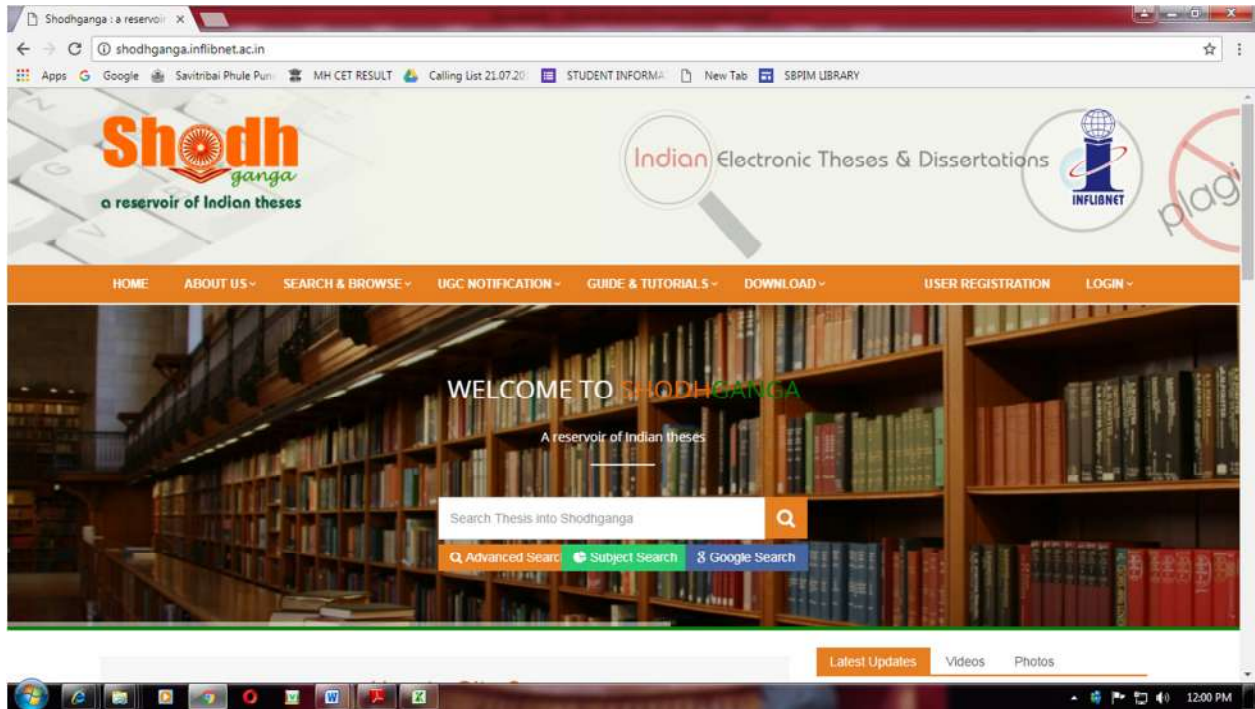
Shodhganga : a reservoi ×

shodhganga.inflibnet.ac.in

Apps Google Savitribai Phule Pun MH CET RESULT Calling List 21.07.20 STUDENT INFORMA New Tab SBPIM LIBRARY

Shodh ganga
a reservoir of Indian theses

Indian Electronic Theses & Dissertations

INFLIBNET

plagi

HOME ABOUT US ⌄ SEARCH & BROWSE ⌄ UGC NOTIFICATION ⌄ GUIDE & TUTORIALS ⌄ DOWNLOAD ⌄ USER REGISTRATION LOGIN ⌄

WELCOME TO SHODHGANGA

A reservoir of Indian theses

Search Thesis into Shodhganga

Advanced Searc Subject Search Google Search

Latest Updates Videos Photos

12:00 PM